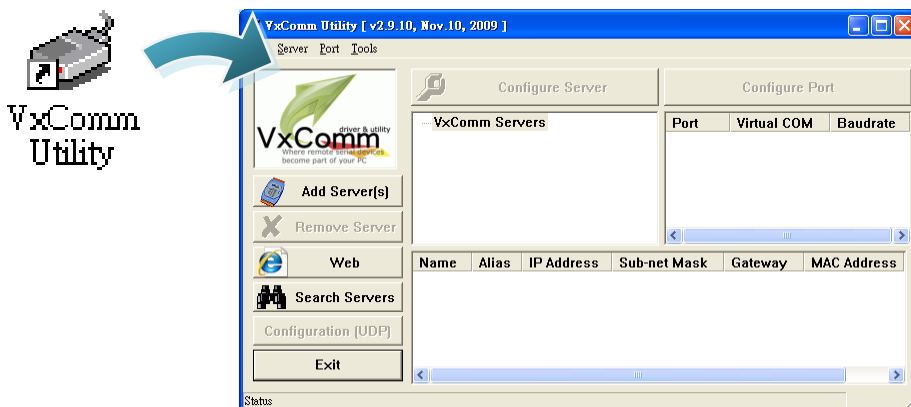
VxComm Utility

VxComm Utility [ v2.9.10, Nov.10, 2009 ]

Server Port Tools

VxComm driver & utility
Where remote serial devices become part of your PC

Configure Server

Configure Port

VxComm Servers

| Port | Virtual COM | Baudrate |
|---|---|---|

Add Server[s]

Remove Server

Web

Search Servers

Configuration (UDP)

Exit

| Name | Alias | IP Address | Sub-net Mask | Gateway | MAC Address |
|---|---|---|---|---|---|

Status